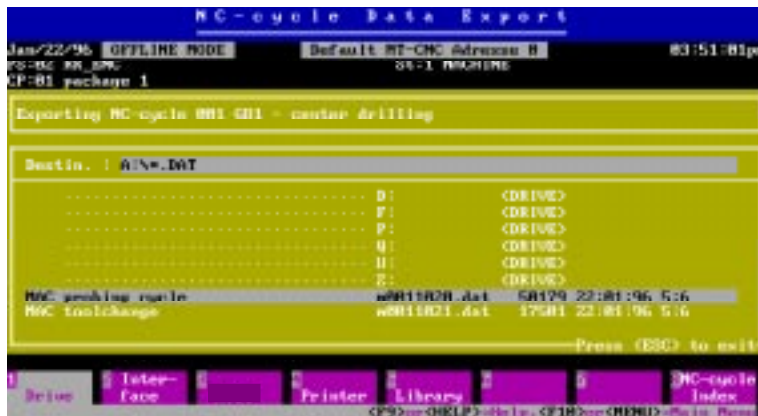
NC-cycle Data Export

Jan/22/96 OFFLINE MODE Default MT-CNC Adresse B 03:51:01p
PS:0E KK_BMG ST-1 MACHINE
CP:01 package 1

Exporting NC-cycle 001 G81 - center drilling

Destin. : A:\*.DAT

D: <DRIVE>
F: <DRIVE>
P: <DRIVE>
Q: <DRIVE>
U: <DRIVE>
Z: <DRIVE>
MAC probing cycle w0011020.dat 50179 22:01:96 5:6
MAC toolchange w0011021.dat 17501 22:01:96 5:6

Press (ESC) to exit

1 Drive 2 Interface 3 4 Printer 5 Library 6 7 8 NC-cycle Index
<F9>or<HELP>=Help <F10>or<MENU>=Main Menu